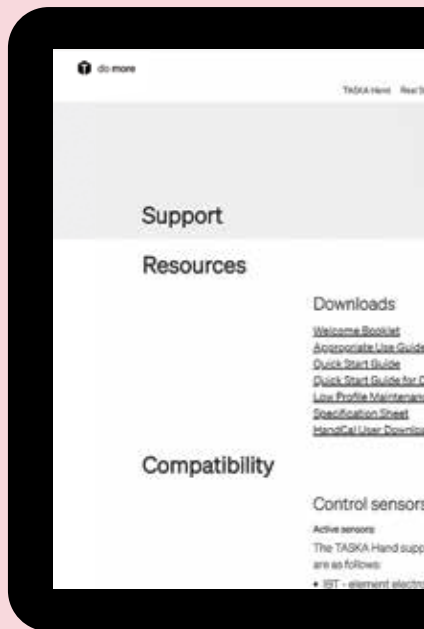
do more

TASKA Hand Real S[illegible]

Support

Resources

Downloads

Welcome Booklet
Appropriate Use Guide
Quick Start Guide
Quick Start Guide for C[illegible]
Low Profile Maintenan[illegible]
Specification Sheet
HandCal User Downlo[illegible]

Compatibility

Control sensors

Active sensors:

The TASKA Hand supp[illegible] are as follows:

• IBT - element electro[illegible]